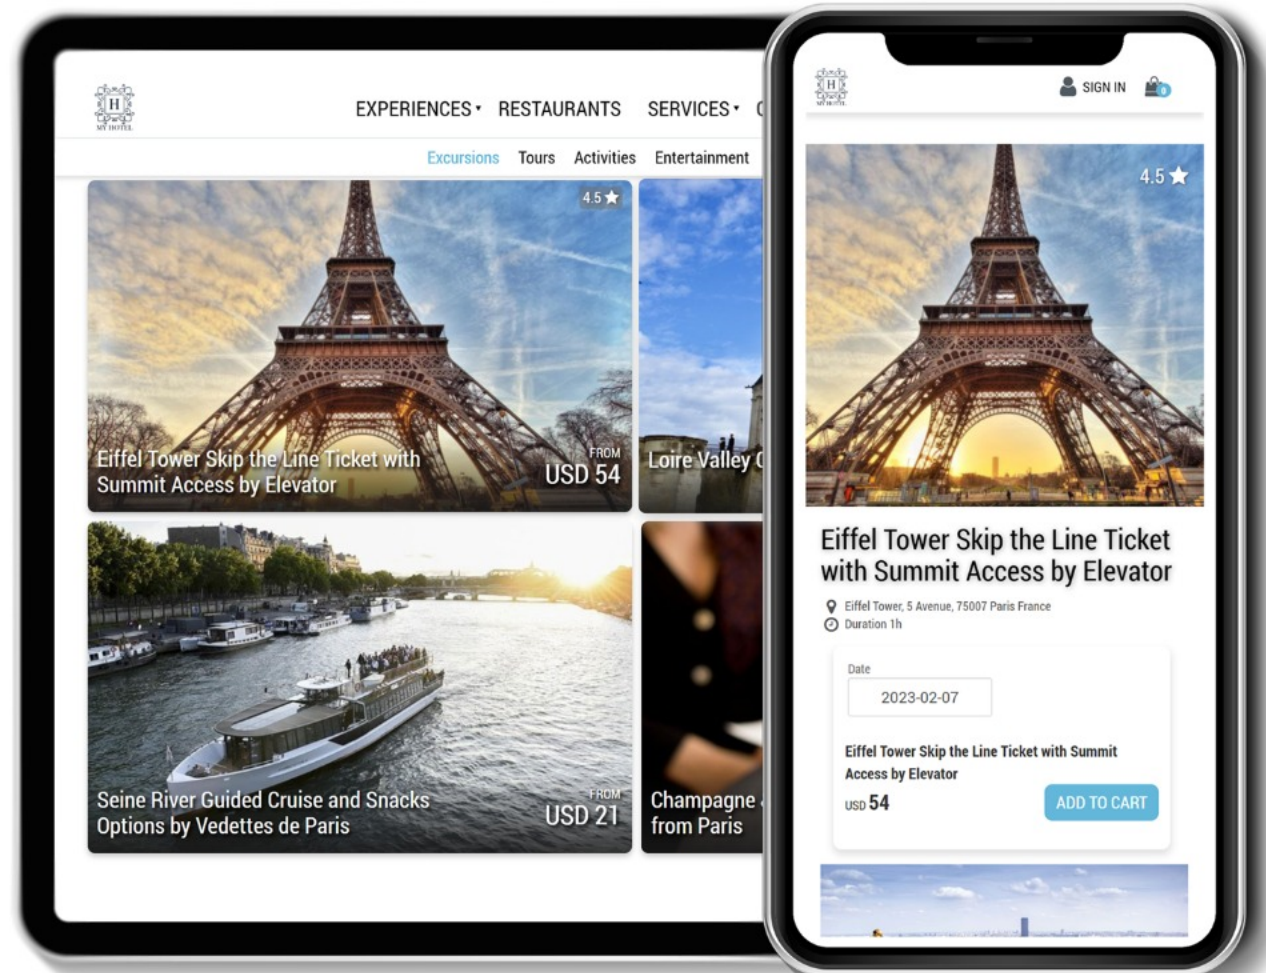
H
MY HOTEL

EXPERIENCES ▾ RESTAURANTS SERVICES ▾

Excursions Tours Activities Entertainment

4.5 ★

Eiffel Tower Skip the Line Ticket with Summit Access by Elevator

FROM
USD 54

Loire Valley

Seine River Guided Cruise and Snacks Options by Vedettes de Paris

FROM
USD 21

Champagne from Paris

H
MY HOTEL

SIGN IN

0

4.5 ★

Eiffel Tower Skip the Line Ticket with Summit Access by Elevator

Eiffel Tower, 5 Avenue, 75007 Paris France
Duration 1h

Date
2023-02-07

Eiffel Tower Skip the Line Ticket with Summit Access by Elevator

USD 54

ADD TO CART